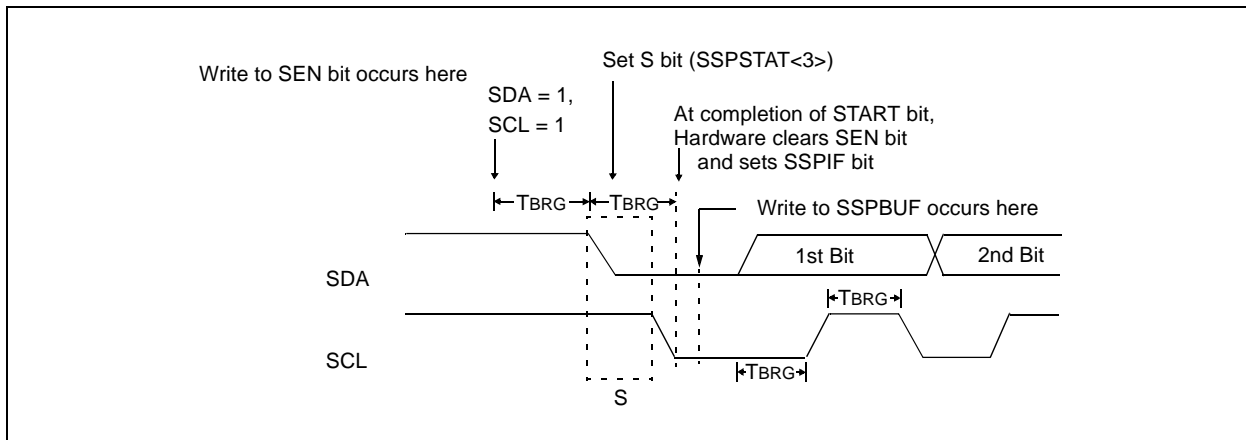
Write to SEN bit occurs here

Set S bit (SSPSTAT<3>)

SDA = 1,
SCL = 1

At completion of START bit,
Hardware clears SEN bit
and sets SSPIF bit

TBRG

TBRG

Write to SSPBUF occurs here

1st Bit

2nd Bit

SDA

TBRG

SCL

TBRG

S